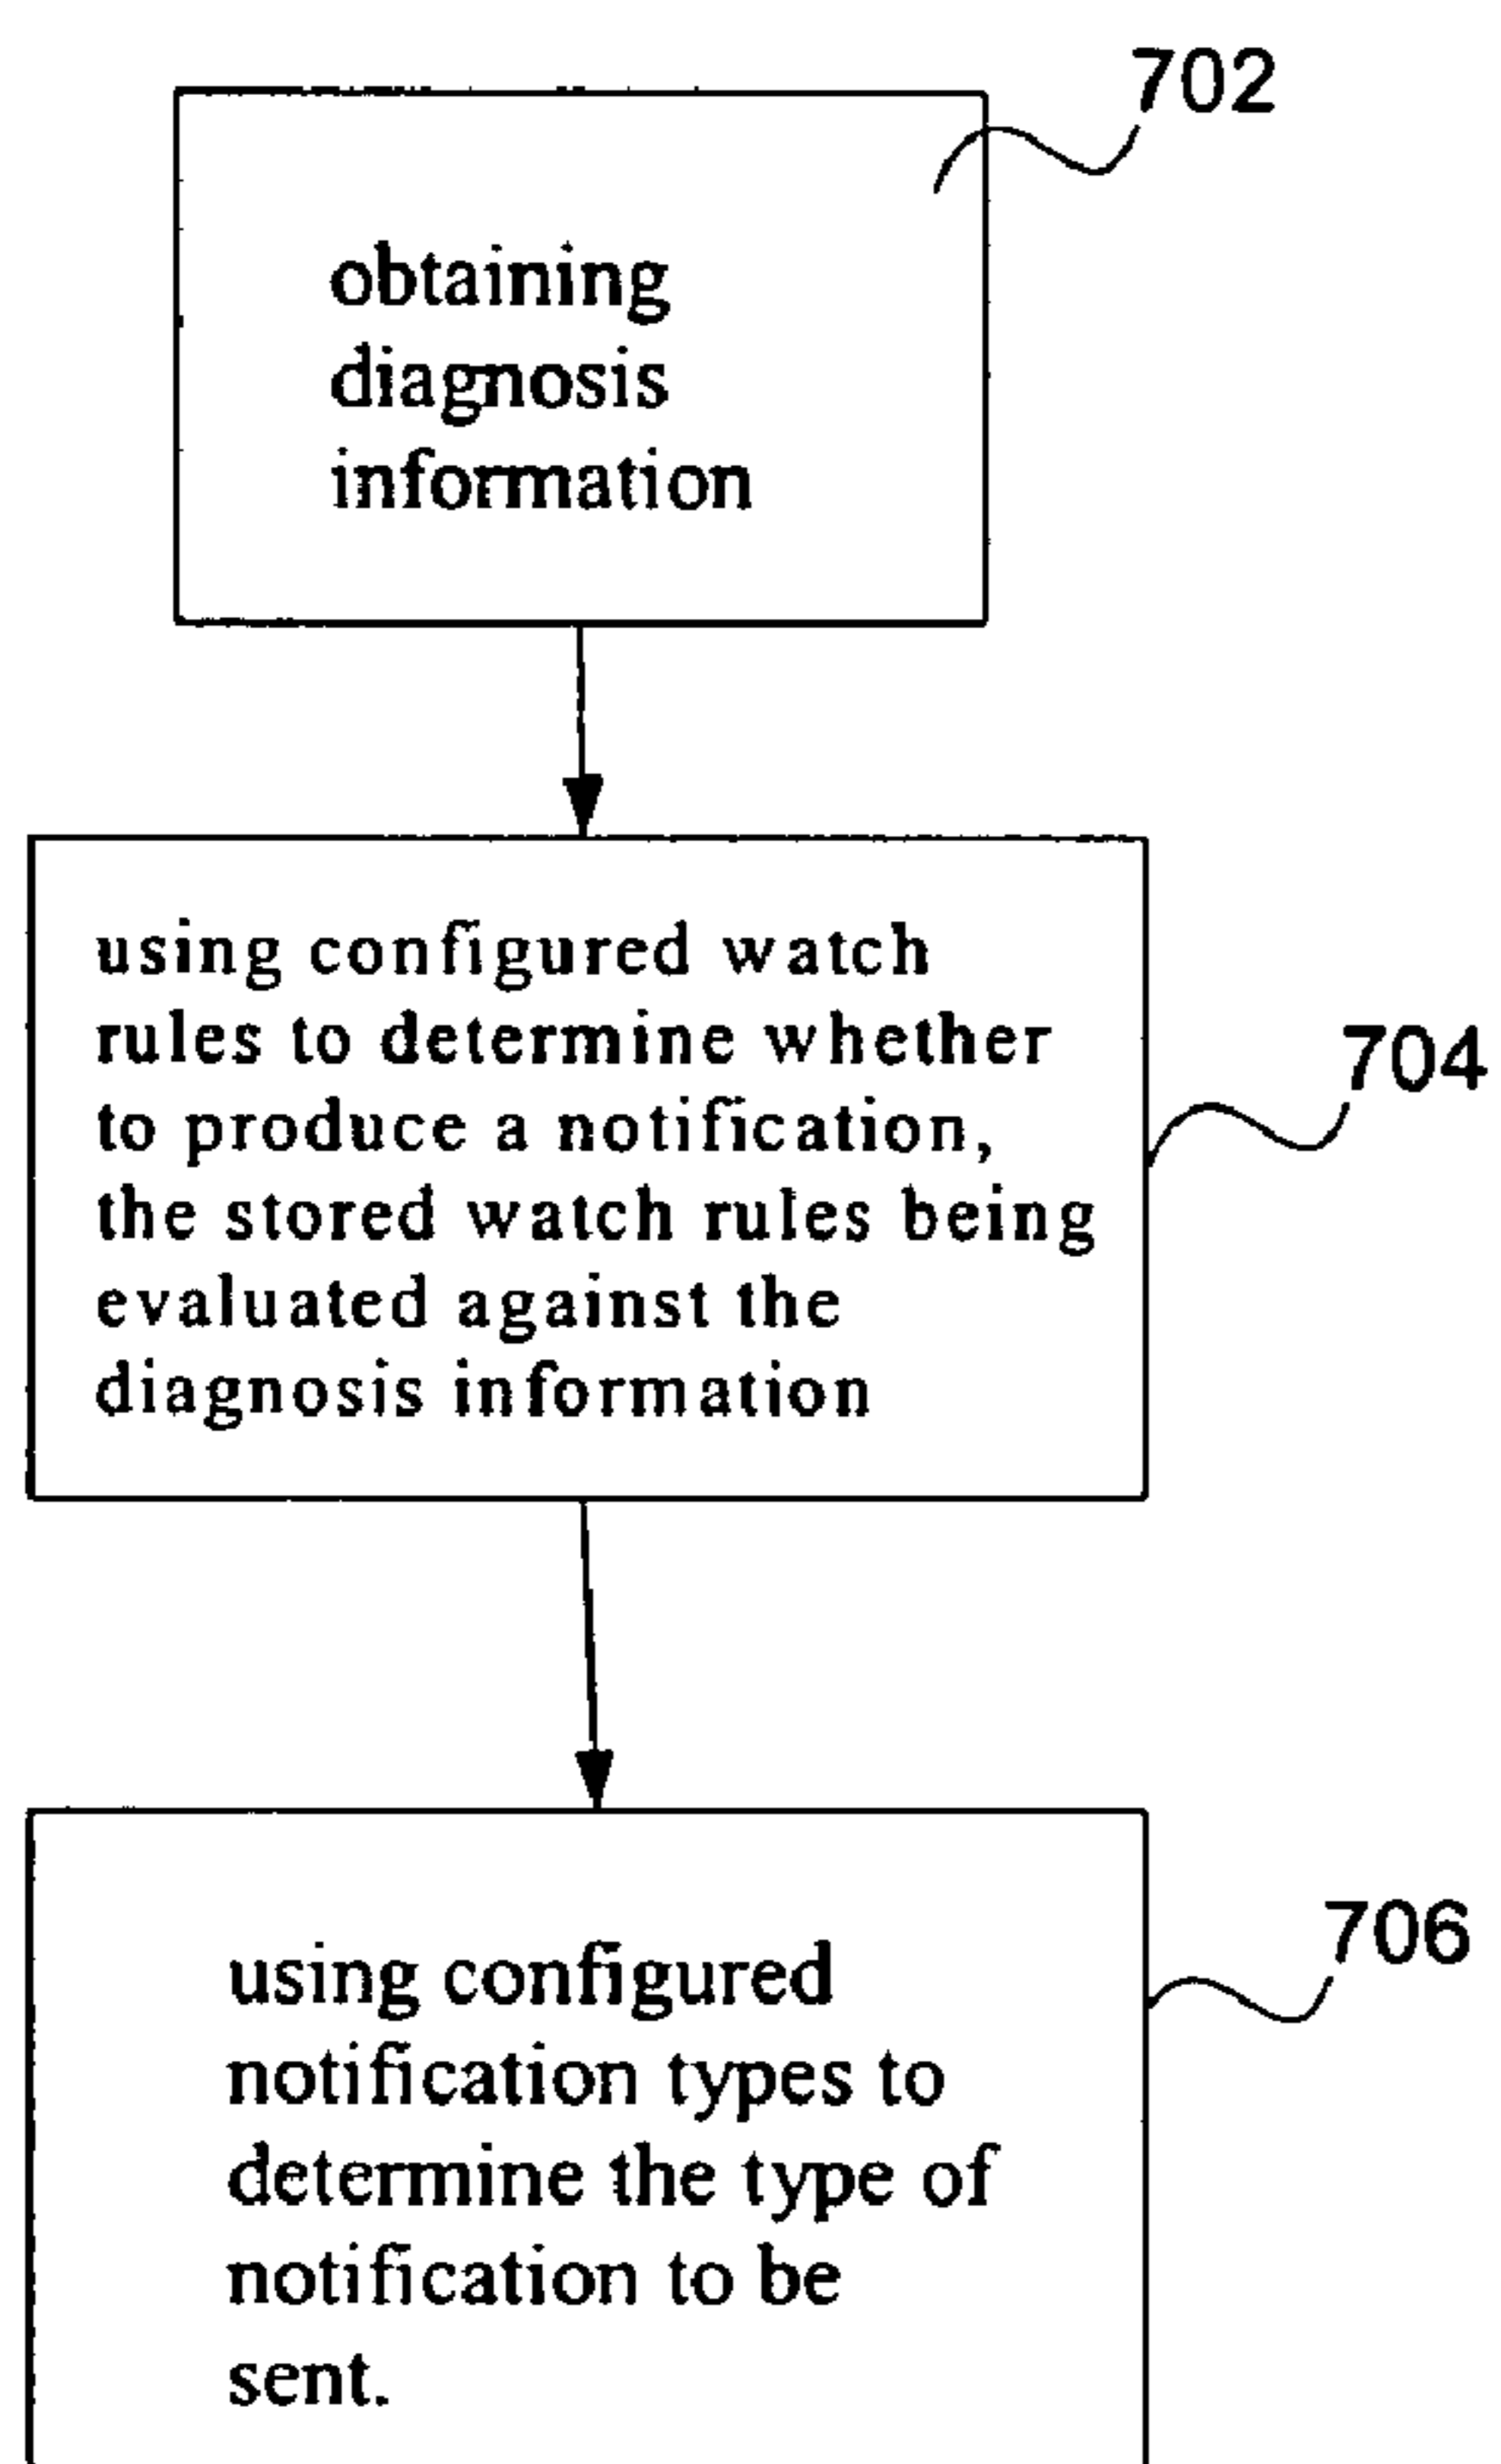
702

obtaining diagnosis information

using configured watch rules to determine whether to produce a notification, the stored watch rules being evaluated against the diagnosis information

704

706

using configured notification types to determine the type of notification to be sent.